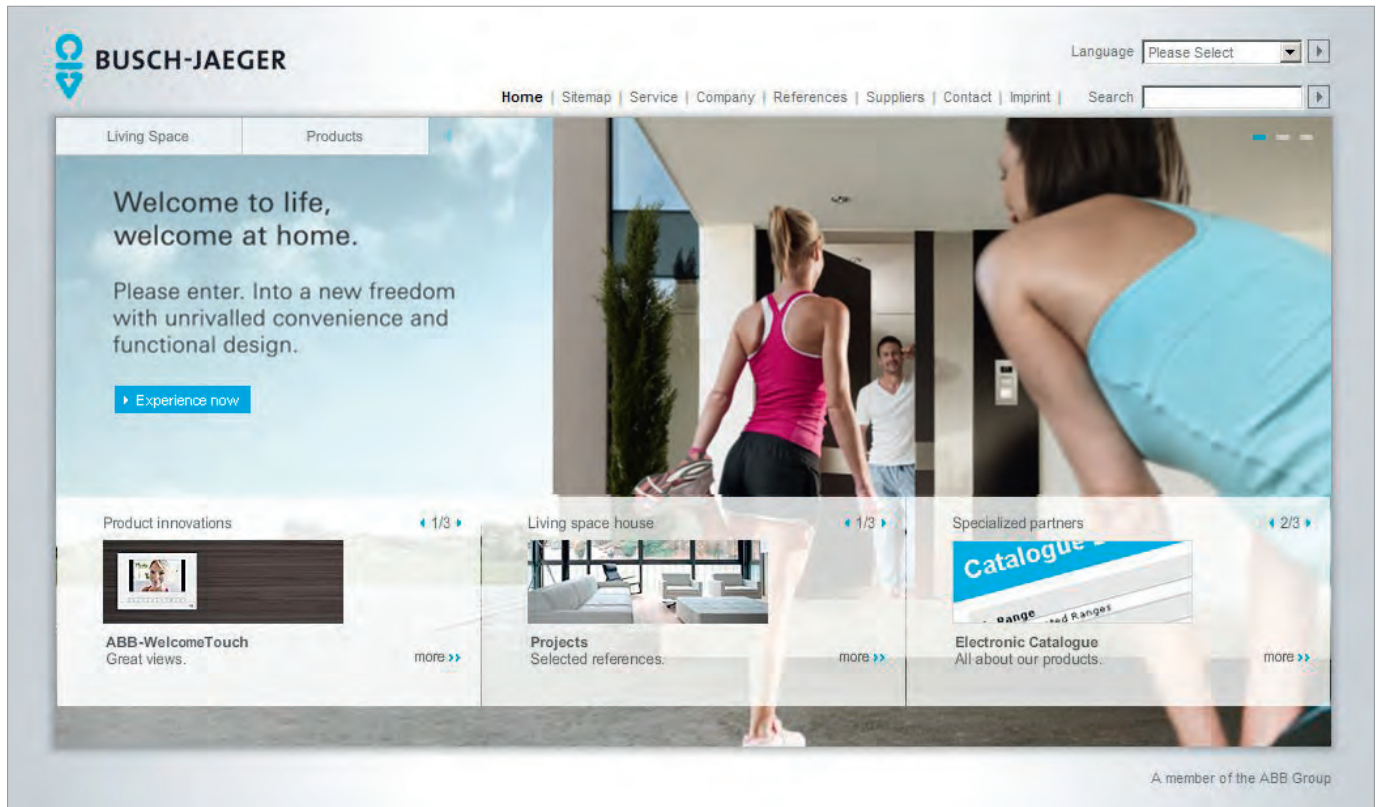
BUSCH-JAEGER

Language Please Select

Home | Sitemap | Service | Company | References | Suppliers | Contact | Imprint | Search

Living Space | Products

Welcome to life, welcome at home.

Please enter. Into a new freedom with unrivalled convenience and functional design.

Experience now

Product innovations 1/3

ABB-WelcomeTouch
Great views.
more

Living space house 1/3

Projects
Selected references.
more

Specialized partners 2/3

Catalogue
Range
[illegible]ted Ranges

Electronic Catalogue
All about our products.
more

A member of the ABB Group